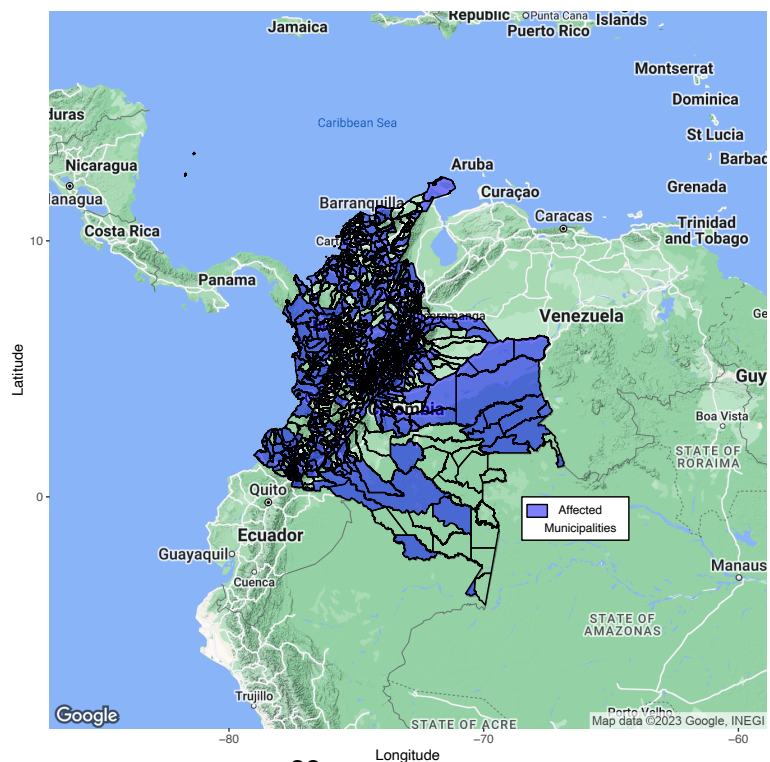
Republic Punta Cana Islands
Jamaica
Puerto Rico
Montserrat
Dominica
Caribbean Sea
duras
St Lucia
Nicaragua
Barbad
Aruba
Managua
Grenada
Curaçao
Barranquilla
Caracas
Trinidad and Tobago
Costa Rica
Cart
Panama
Venezuela
Ge
Guy
Colombia
Boa Vista
STATE OF RORAIMA
Quito
Affected Municipalities
Ecuador
Guayaquil
Cuenca
Manaus
STATE OF AMAZONAS
Trujillo
Google
STATE OF ACRE
Map data ©2023 Google, INEGI
Latitude
10
0
−80
−70
−60
Longitude